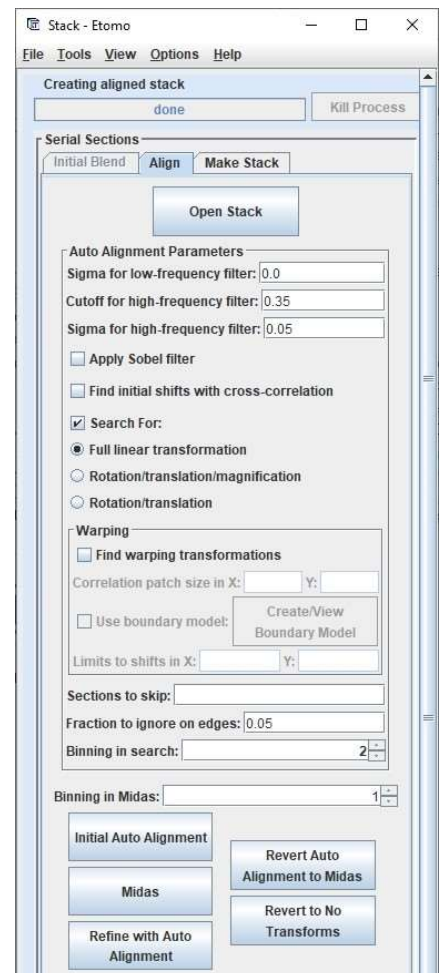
Stack - Etomo

File Tools View Options Help

Creating aligned stack

done

Kill Process

Serial Sections

Initial Blend

Align

Make Stack

Open Stack

Auto Alignment Parameters

Sigma for low-frequency filter: 0.0

Cutoff for high-frequency filter: 0.35

Sigma for high-frequency filter: 0.05

Apply Sobel filter

Find initial shifts with cross-correlation

Search For:

Full linear transformation

Rotation/translation/magnification

Rotation/translation

Warping

Find warping transformations

Correlation patch size in X:

Y:

Use boundary model:

Create/View Boundary Model

Limits to shifts in X:

Y:

Sections to skip:

Fraction to ignore on edges: 0.05

Binning in search: 2

Binning in Midas: 1

Initial Auto Alignment

Revert Auto Alignment to Midas

Midas

Revert to No Transforms

Refine with Auto Alignment